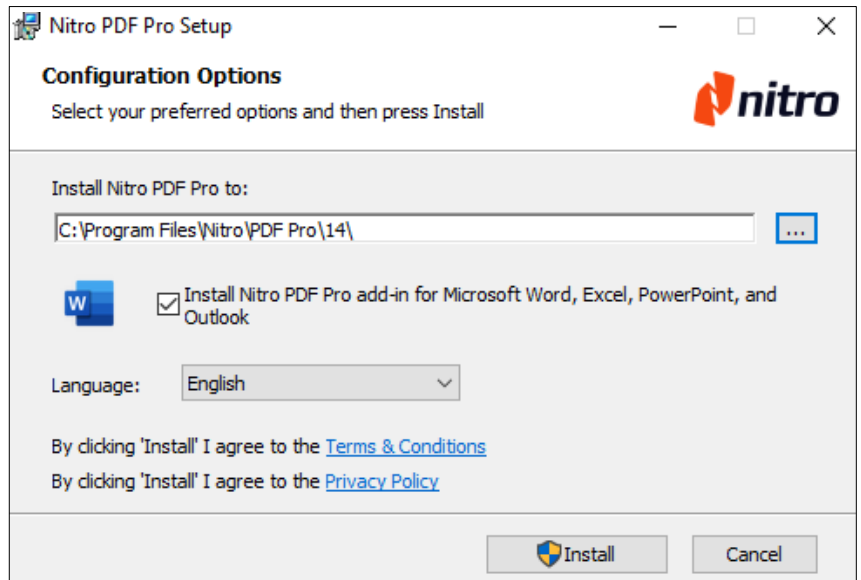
Nitro PDF Pro Setup

Configuration Options

Select your preferred options and then press Install

nitro

Install Nitro PDF Pro to:

C:\Program Files\Nitro\PDF Pro\14\

...

W

Install Nitro PDF Pro add-in for Microsoft Word, Excel, PowerPoint, and Outlook

Language: English

By clicking 'Install' I agree to the Terms & Conditions

By clicking 'Install' I agree to the Privacy Policy

Install

Cancel